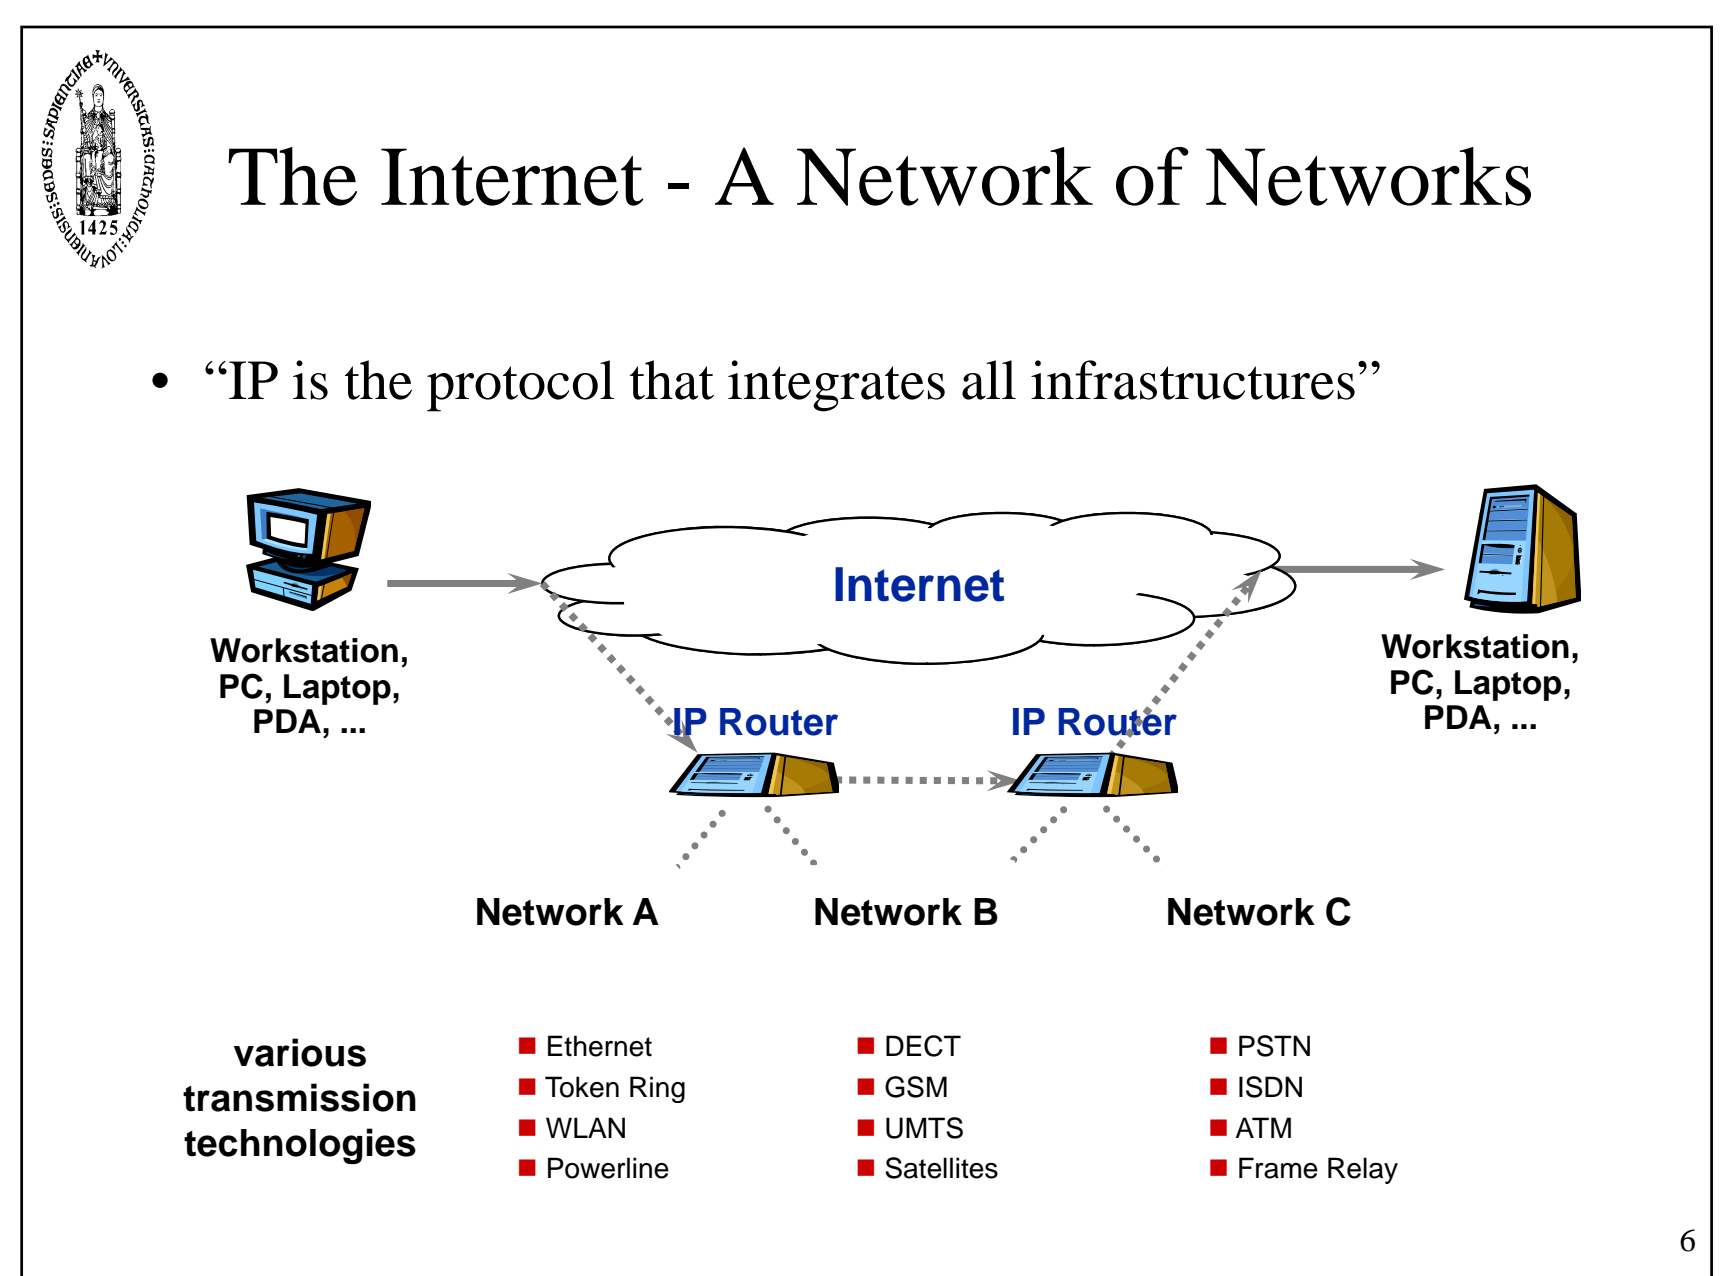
SEDES SAPIENTIAE ✠ UNIVERSITAS CATHOLICA LOVANIENSIS 1425

The Internet - A Network of Networks

• “IP is the protocol that integrates all infrastructures”

Workstation, PC, Laptop, PDA, ...

Internet

Workstation, PC, Laptop, PDA, ...

IP Router

IP Router

Network A

Network B

Network C

various transmission technologies

- Ethernet
- Token Ring
- WLAN
- Powerline

- DECT
- GSM
- UMTS
- Satellites

- PSTN
- ISDN
- ATM
- Frame Relay

6